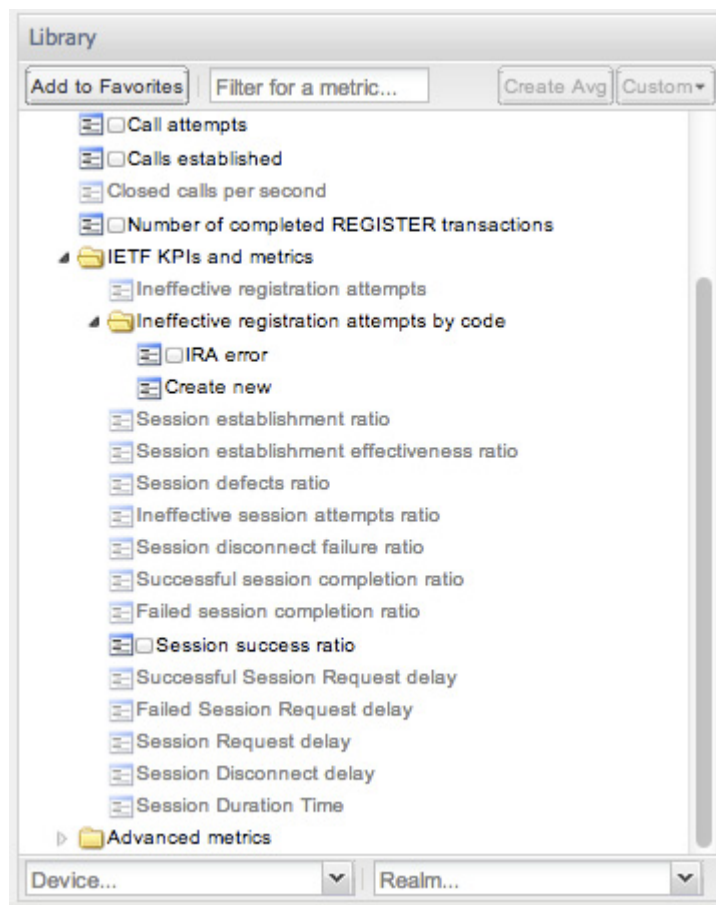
Library

Add to Favorites | Filter for a metric... | Create Avg | Custom

Call attempts
Calls established
Closed calls per second
Number of completed REGISTER transactions
IETF KPIs and metrics
Ineffective registration attempts
Ineffective registration attempts by code
IRA error
Create new
Session establishment ratio
Session establishment effectiveness ratio
Session defects ratio
Ineffective session attempts ratio
Session disconnect failure ratio
Successful session completion ratio
Failed session completion ratio
Session success ratio
Successful Session Request delay
Failed Session Request delay
Session Request delay
Session Disconnect delay
Session Duration Time
Advanced metrics

Device...
Realm...